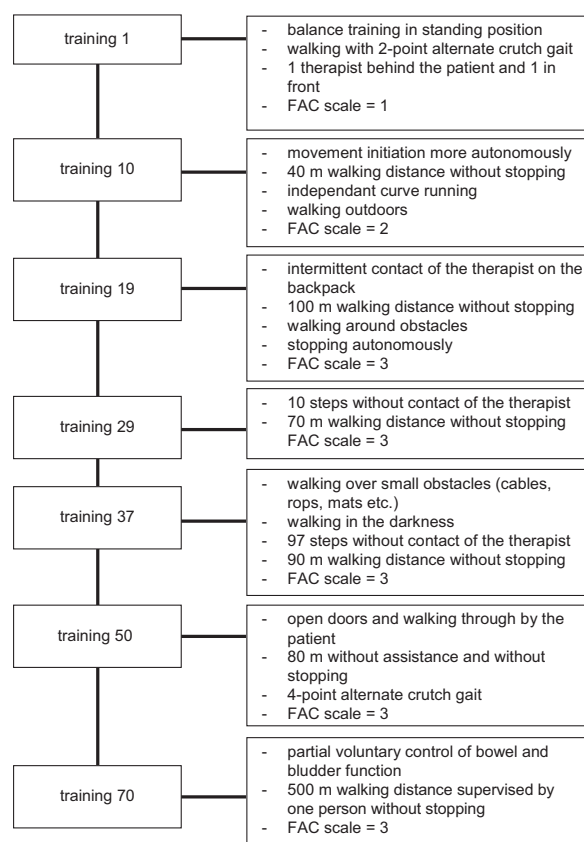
training 1

- balance training in standing position
- walking with 2-point alternate crutch gait
- 1 therapist behind the patient and 1 in front
- FAC scale = 1

training 10

- movement initiation more autonomously
- 40 m walking distance without stopping
- independant curve running
- walking outdoors
- FAC scale = 2

training 19

- intermittent contact of the therapist on the backpack
- 100 m walking distance without stopping
- walking around obstacles
- stopping autonomously
- FAC scale = 3

training 29

- 10 steps without contact of the therapist
- 70 m walking distance without stopping
FAC scale = 3

training 37

- walking over small obstacles (cables, rops, mats etc.)
- walking in the darkness
- 97 steps without contact of the therapist
- 90 m walking distance without stopping
- FAC scale = 3

training 50

- open doors and walking through by the patient
- 80 m without assistance and without stopping
- 4-point alternate crutch gait
- FAC scale = 3

training 70

- partial voluntary control of bowel and bludder function
- 500 m walking distance supervised by one person without stopping
- FAC scale = 3